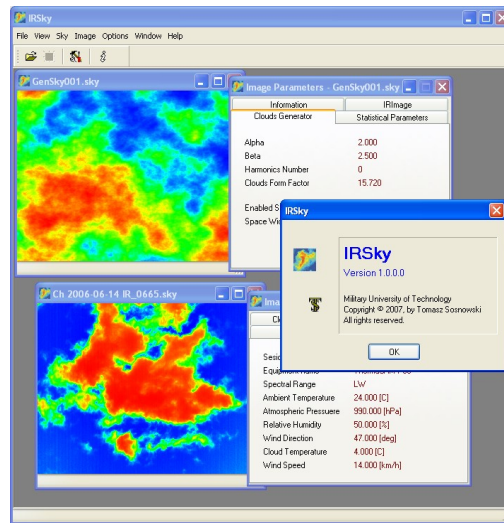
IRSky

File View Sky Image Options Window Help

GenSky001.sky

Image Parameters - GenSky001.sky

Information
IRImage
Clouds Generator
Statistical Parameters

Alpha 2.000
Beta 2.500
Harmonics Number 0
Clouds Form Factor 15.720

Enabled S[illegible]
Space Wi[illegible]

IRSky

IRSky
Version 1.0.0.0

Military University of Technology
Copyright © 2007, by Tomasz Sosnowski
All rights reserved.

OK

Ch 2006-06-14 IR_0665.sky

Ima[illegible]

Cl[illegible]

Sessi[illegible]
Equipment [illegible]
Spectral Range LW
Ambient Temperature 24.000 [C]
Atmospheric Pressuere 990.000 [hPa]
Relative Humidity 50.000 [%]
Wind Direction 47.000 [deg]
Cloud Temperature 4.000 [C]
Wind Speed 14.000 [km/h]